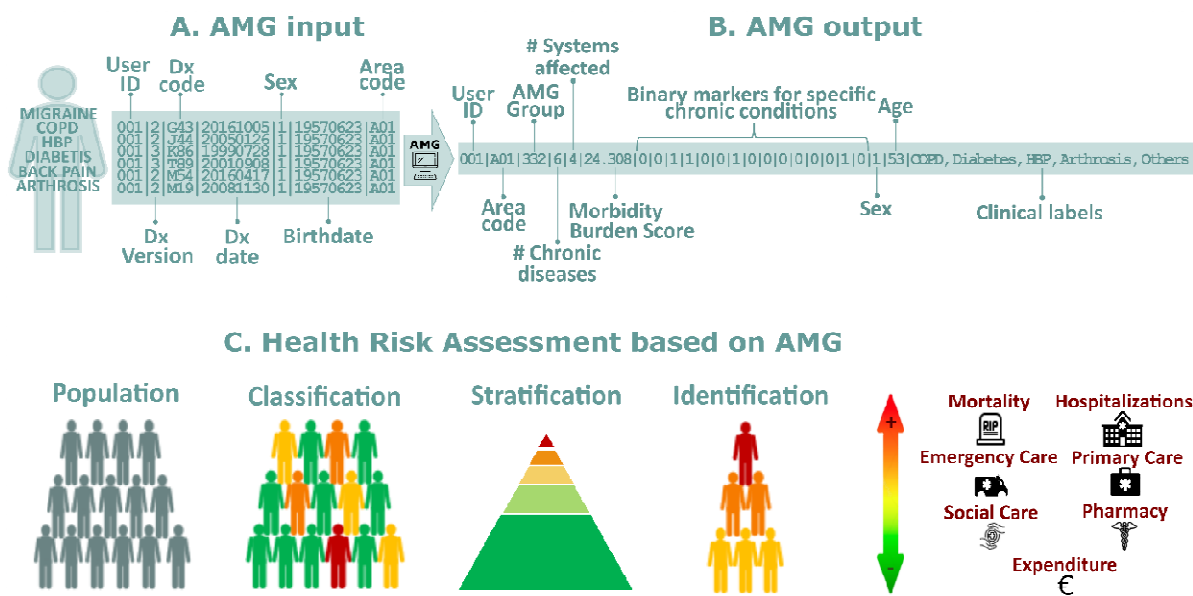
A. AMG input

MIGRAINE
COPD
HBP
DIABETIS
BACK PAIN
ARTHROSIS

User ID

Dx code

Sex

Area code

| | | | | | |
|---|---|---|---|---|---|
| 001 | 2 | G43 | 20161005 | 1 | 19570623 | A01 |
| 001 | 2 | J44 | 20050126 | 1 | 19570623 | A01 |
| 001 | 3 | K86 | 19990728 | 1 | 19570623 | A01 |
| 001 | 3 | T89 | 20010908 | 1 | 19570623 | A01 |
| 001 | 2 | M54 | 20160417 | 1 | 19570623 | A01 |
| 001 | 2 | M19 | 20081130 | 1 | 19570623 | A01 |

Dx Version

Dx date

Birthdate

AMG

B. AMG output

# Systems affected

User ID

AMG Group

Binary markers for specific chronic conditions

Age

001|A01|332|6|4|24.308|0|0|1|1|0|0|1|0|0|0|0|0|1|0|1|53|COPD, Diabetes, HBP, Arthrosis, Others

Area code

# Chronic diseases

Morbidity Burden Score

Sex

Clinical labels

C. Health Risk Assessment based on AMG

Population

Classification

Stratification

Identification

+

-

Mortality

RIP

Hospitalizations

Emergency Care

Primary Care

Social Care

Pharmacy

Expenditure

€